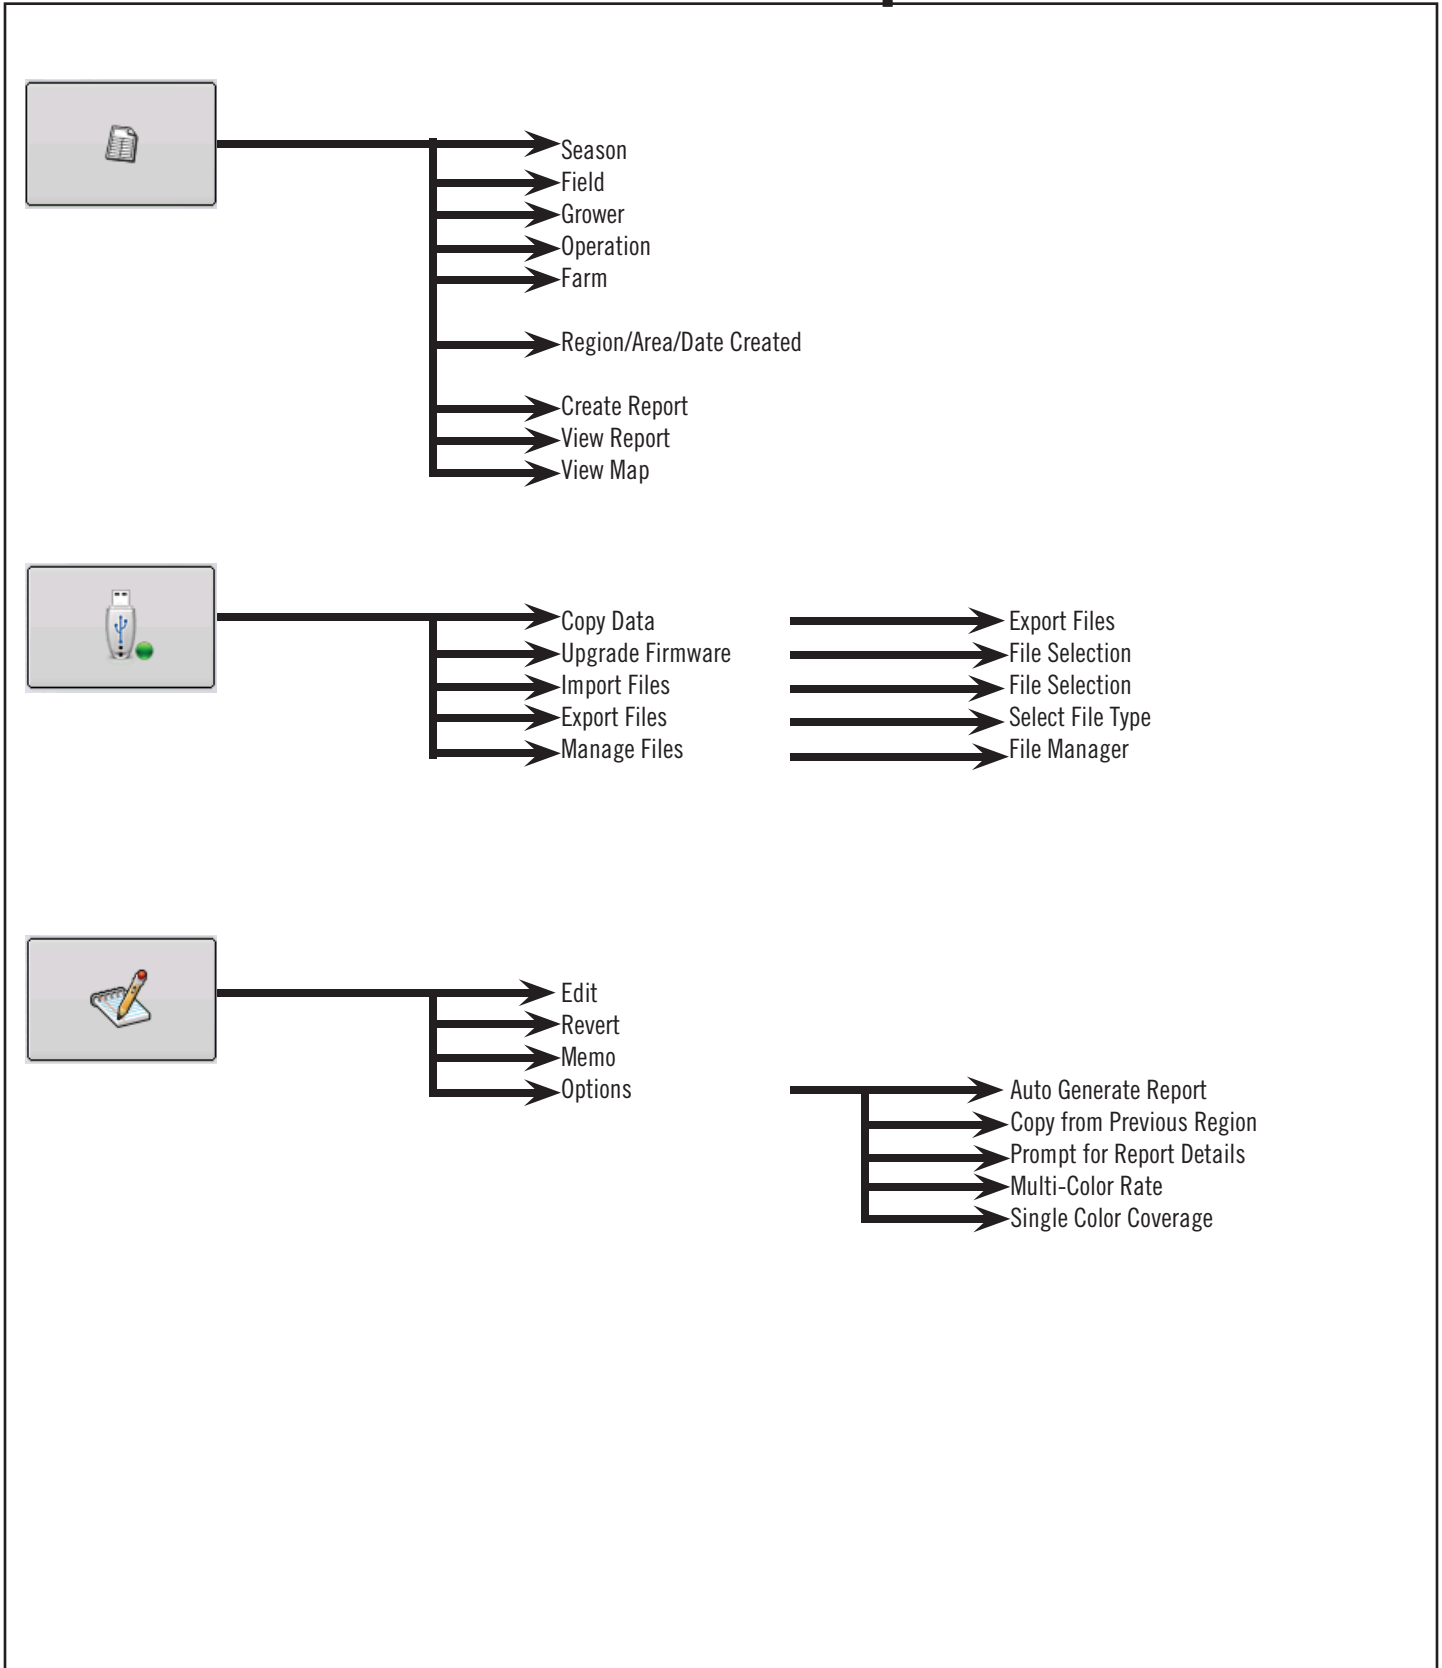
Season
Field
Grower
Operation
Farm

Region/Area/Date Created

Create Report
View Report
View Map

Copy Data
Upgrade Firmware
Import Files
Export Files
Manage Files

Export Files
File Selection
File Selection
Select File Type
File Manager

Edit
Revert
Memo
Options

Auto Generate Report
Copy from Previous Region
Prompt for Report Details
Multi-Color Rate
Single Color Coverage